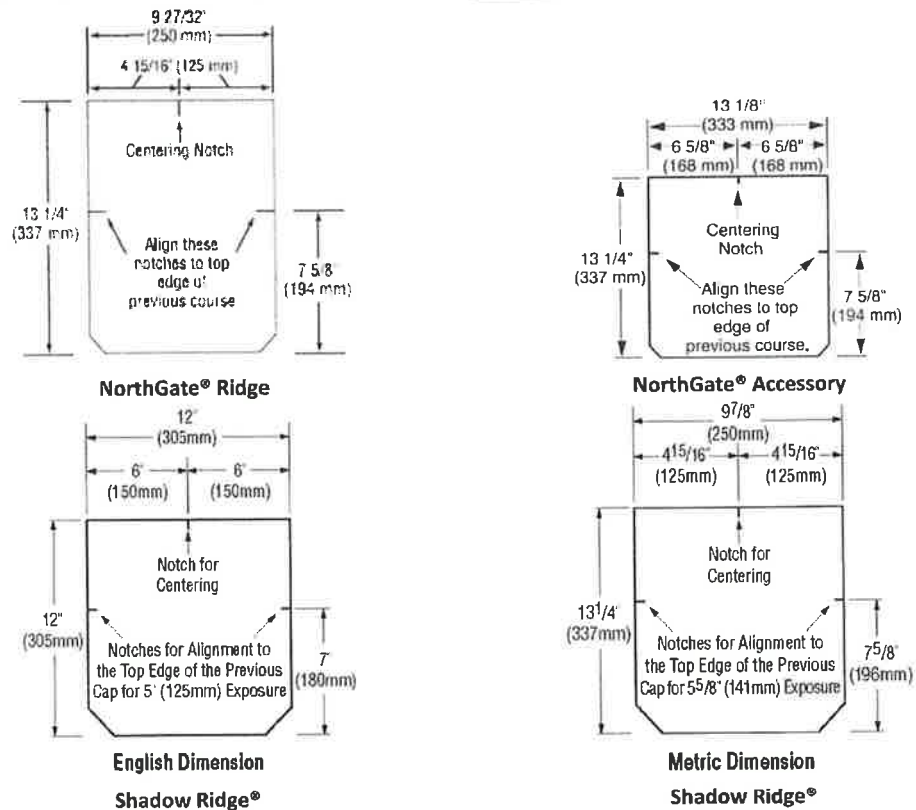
9 27/32"
(250 mm)
4 15/16" (125 mm)
Centering Notch
13 1/4"
(337 mm)
Align these notches to top edge of previous course
7 5/8"
(194 mm)
NorthGate® Ridge

13 1/8"
(333 mm)
6 5/8"
(168 mm)
6 5/8"
(168 mm)
Centering Notch
13 1/4"
(337 mm)
Align these notches to top edge of previous course.
7 5/8"
(194 mm)
NorthGate® Accessory

12"
(305mm)
6"
(150mm)
6"
(150mm)
Notch for Centering
12"
(305mm)
Notches for Alignment to the Top Edge of the Previous Cap for 5" (125mm) Exposure
7"
(180mm)
English Dimension
Shadow Ridge®

9$^7/_8$"
(250mm)
4$^{15}/_{16}$"
(125mm)
4$^{15}/_{16}$"
(125mm)
Notch for Centering
13$^1/_4$"
(337mm)
Notches for Alignment to the Top Edge of the Previous Cap for 5$^5/_8$" (141mm) Exposure
7$^5/_8$"
(196mm)
Metric Dimension
Shadow Ridge®